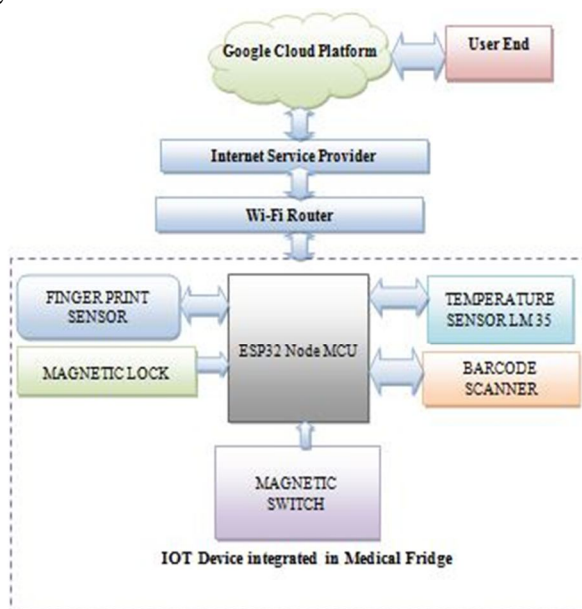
Google Cloud Platform

User End

Internet Service Provider

Wi-Fi Router

FINGER PRINT SENSOR

ESP32 Node MCU

TEMPERATURE SENSOR LM 35

MAGNETIC LOCK

BARCODE SCANNER

MAGNETIC SWITCH

IOT Device integrated in Medical Fridge